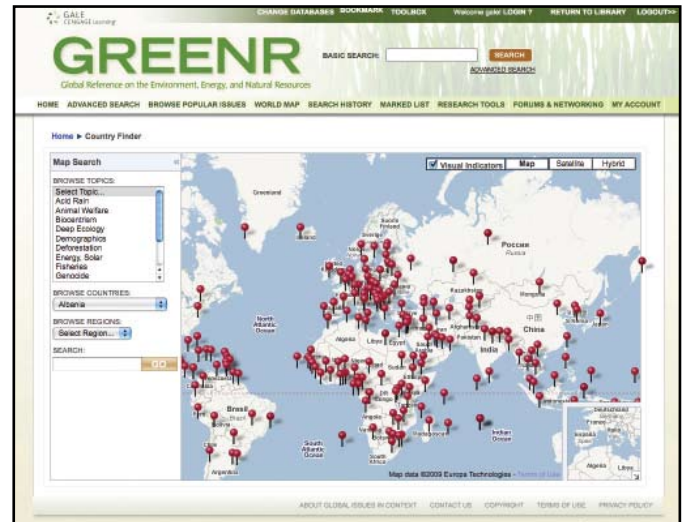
GALE CENGAGE Learning

CHANGE DATABASES BOOKMARK TOOLBOX Welcome gale! LOGIN ? RETURN TO LIBRARY LOGOUT>>

GREENR

Global Reference on the Environment, Energy, and Natural Resources

BASIC SEARCH: SEARCH

ADVANCED SEARCH

HOME ADVANCED SEARCH BROWSE POPULAR ISSUES WORLD MAP SEARCH HISTORY MARKED LIST RESEARCH TOOLS FORUMS & NETWORKING MY ACCOUNT

Home ▸ Country Finder

Map Search

BROWSE TOPICS:
Select Topic...
Acid Rain
Animal Welfare
Biocentrism
Deep Ecology
Demographics
Deforestation
Energy, Solar
Fisheries
Genocide

BROWSE COUNTRIES:
Albania

BROWSE REGIONS:
Select Region...

SEARCH:

Visual Indicators Map Satellite Hybrid

Greenland
Suomi Finland
Россия Russia
Kazakhstan
Mongolia
China
North Atlantic Ocean
Algeria
Libya
Egypt
Afghanistan
Pakistan
India
Brasil Brazil
South Atlantic Ocean
Indian Ocean
South Africa
Argentina
Deutschland
France
Algeria
Libya

Map data ©2009 Europa Technologies - Terms of Use

ABOUT GLOBAL ISSUES IN CONTEXT CONTACT US COPYRIGHT TERMS OF USE PRIVACY POLICY